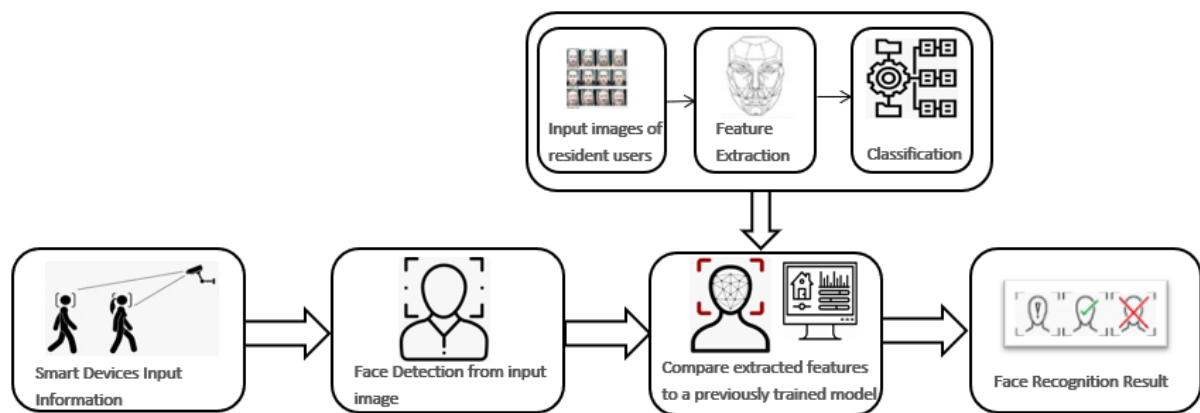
Input images of resident users

Feature Extraction

Classification

Smart Devices Input Information

Face Detection from input image

Compare extracted features to a previously trained model

Face Recognition Result